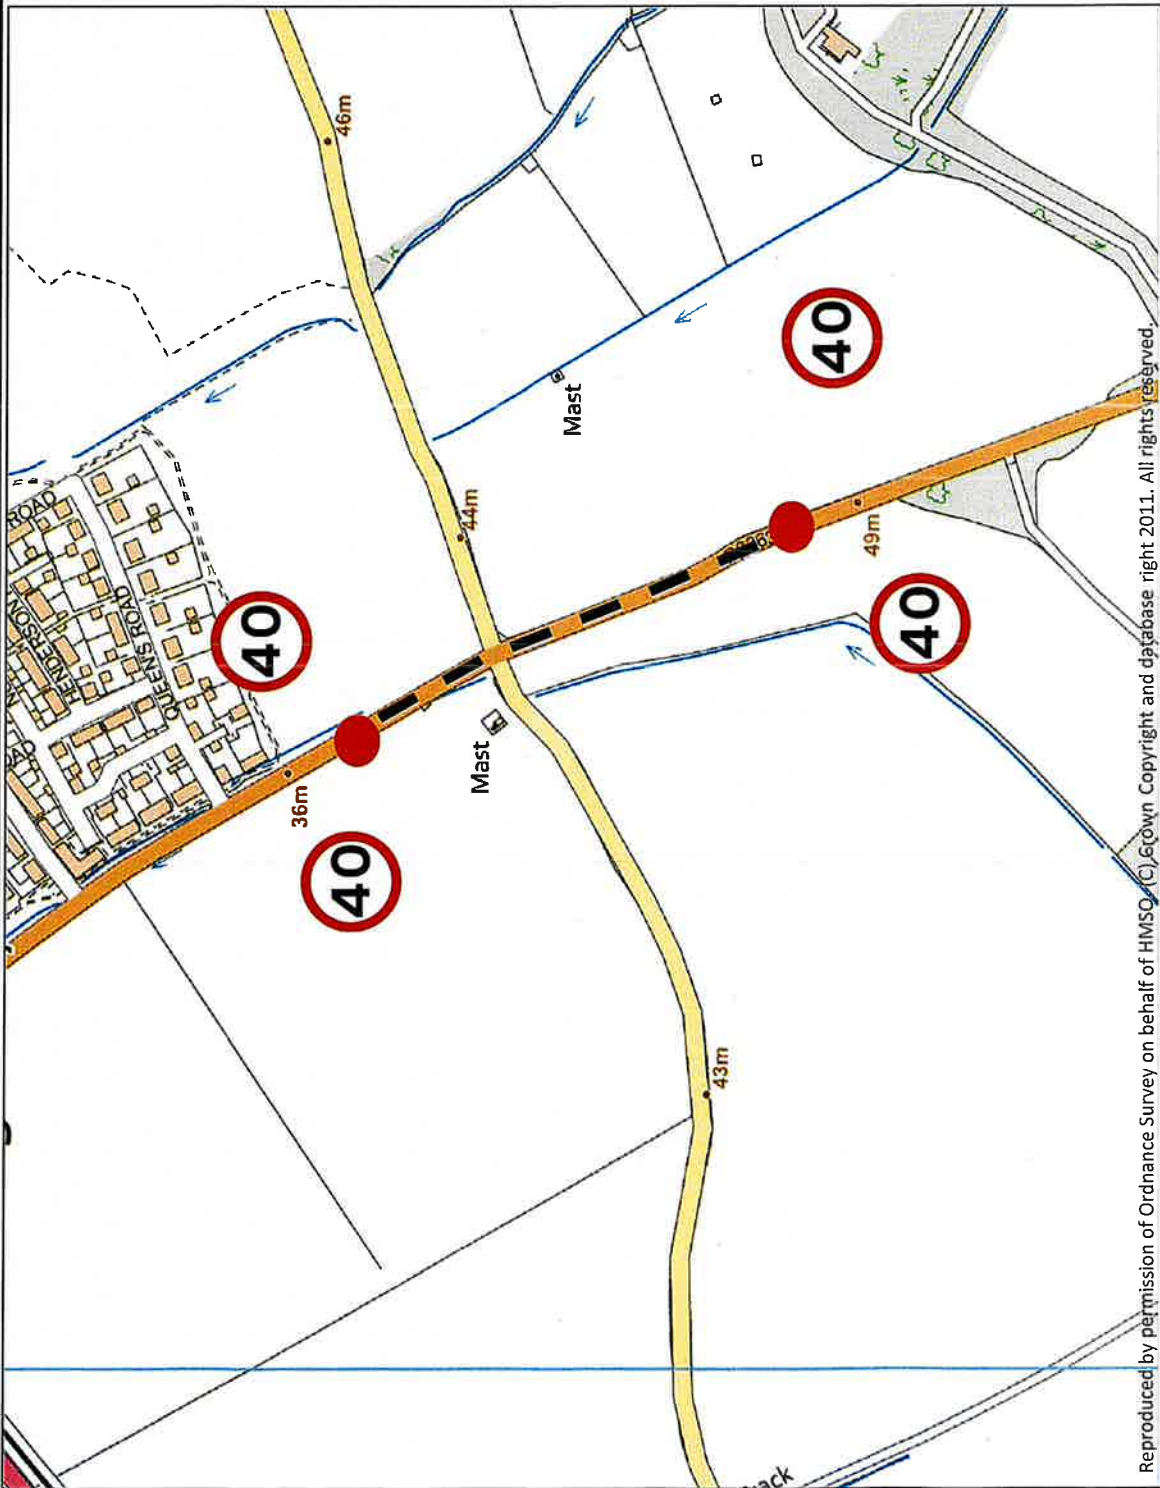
46m
ROAD
HENDERSON
QUEENS ROAD
AD
40
40
40
40
Mast
Mast
44m
36m
49m
B1062
43m
Track
Reproduced by permission of Ordnance Survey on behalf of HMSO (C) Crown Copyright and database right 2011. All rights reserved.